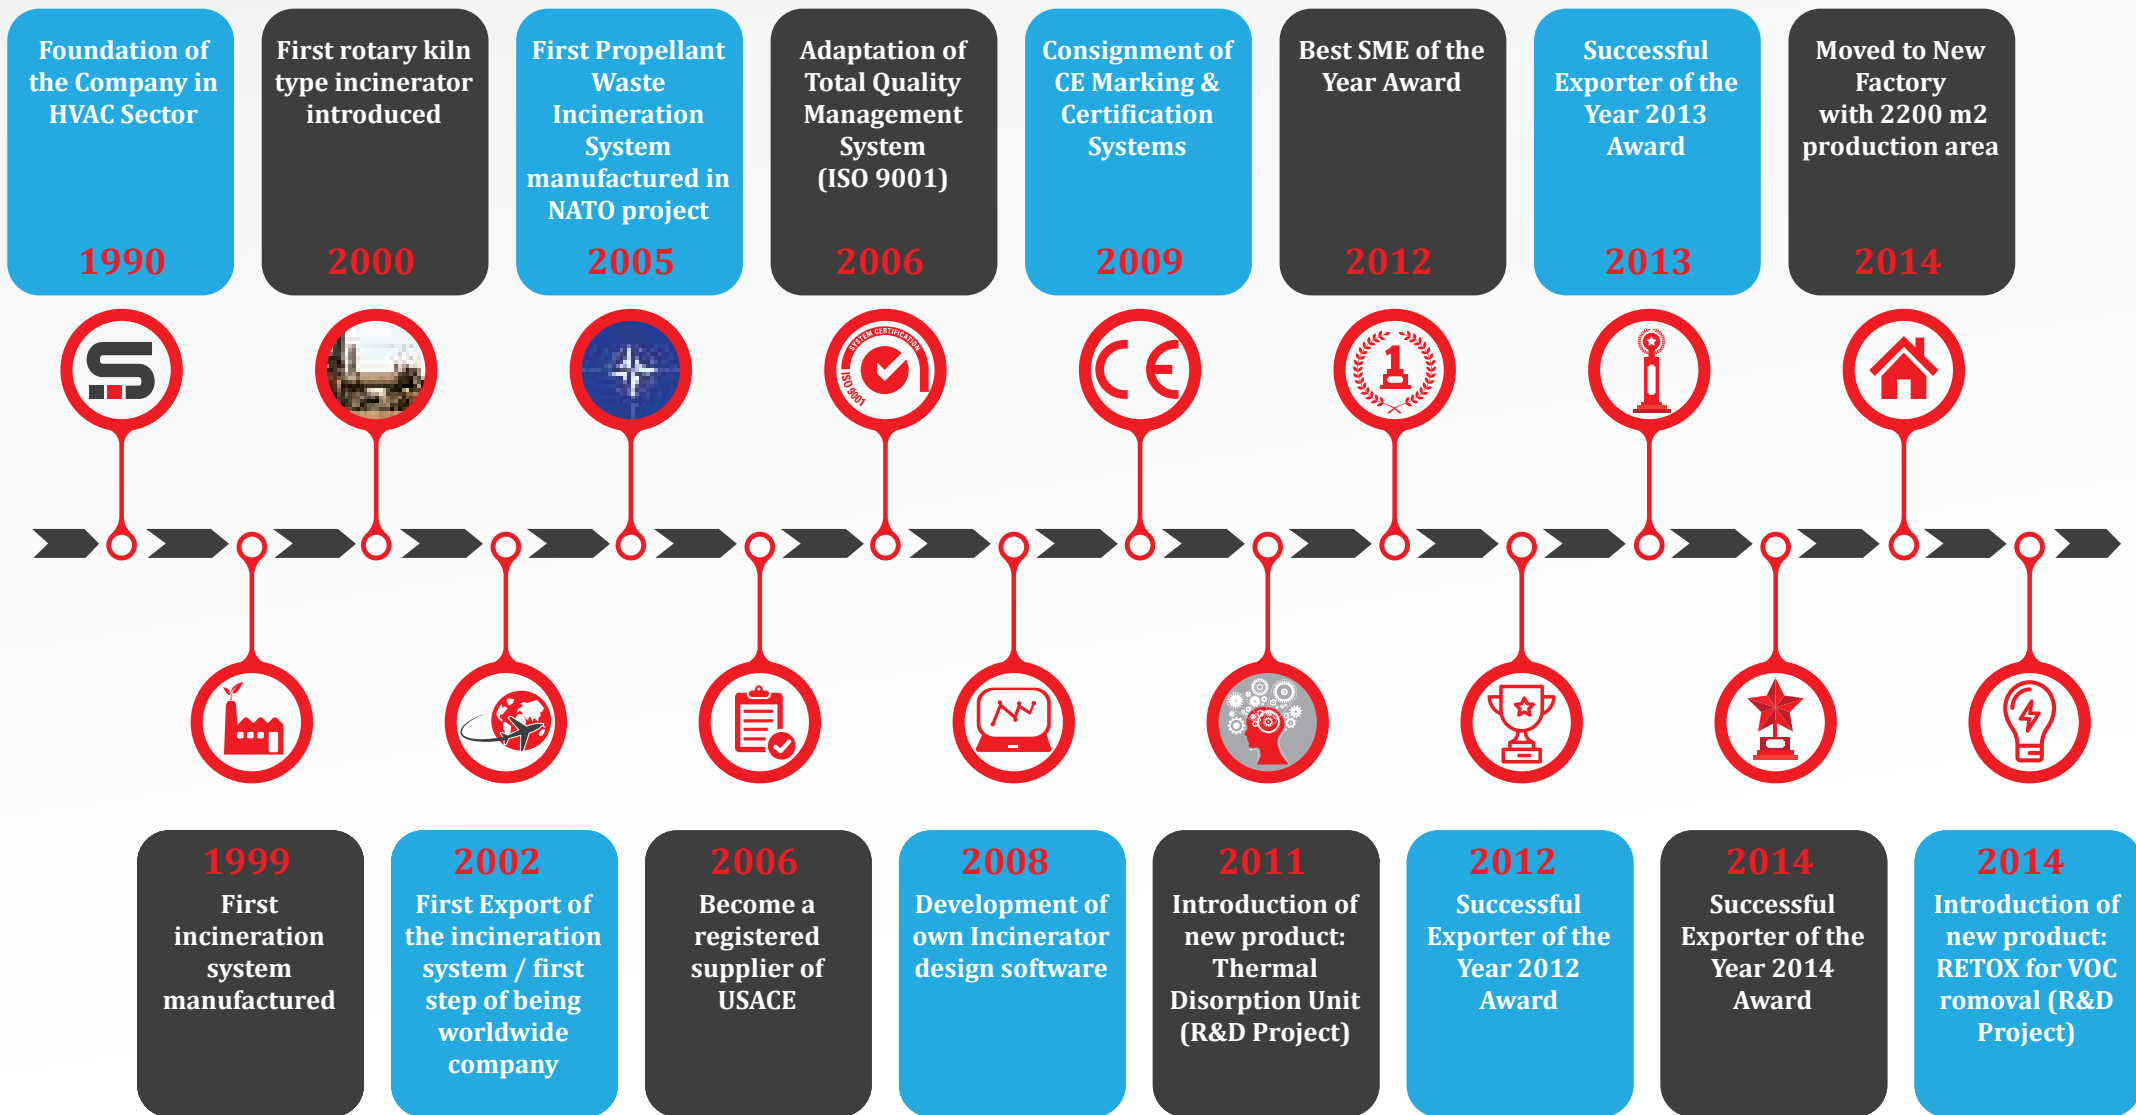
Foundation of the Company in HVAC Sector
1990

First rotary kiln type incinerator introduced
2000

First Propellant Waste Incineration System manufactured in NATO project
2005

Adaptation of Total Quality Management System (ISO 9001)
2006

Consignment of CE Marking & Certification Systems
2009

Best SME of the Year Award
2012

Successful Exporter of the Year 2013 Award
2013

Moved to New Factory with 2200 m2 production area
2014

SYSTEM CERTIFICATION ISO 9001

1999
First incineration system manufactured

2002
First Export of the incineration system / first step of being worldwide company

2006
Become a registered supplier of USACE

2008
Development of own Incinerator design software

2011
Introduction of new product: Thermal Disorption Unit (R&D Project)

2012
Successful Exporter of the Year 2012 Award

2014
Successful Exporter of the Year 2014 Award

2014
Introduction of new product: RETOX for VOC romoval (R&D Project)